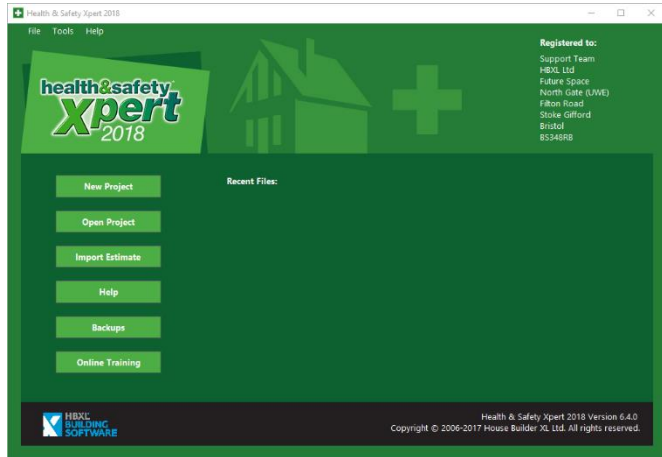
Health & Safety Xpert 2018

File Tools Help

health&safety Xpert 2018

Registered to:
Support Team
HBXL Ltd
Future Space
North Gate (UWE)
Filton Road
Stoke Gifford
Bristol
BS348RB

New Project

Open Project

Import Estimate

Help

Backups

Online Training

Recent Files:

HBXL BUILDING SOFTWARE

Health & Safety Xpert 2018 Version 6.4.0
Copyright © 2006-2017 House Builder XL Ltd. All rights reserved.